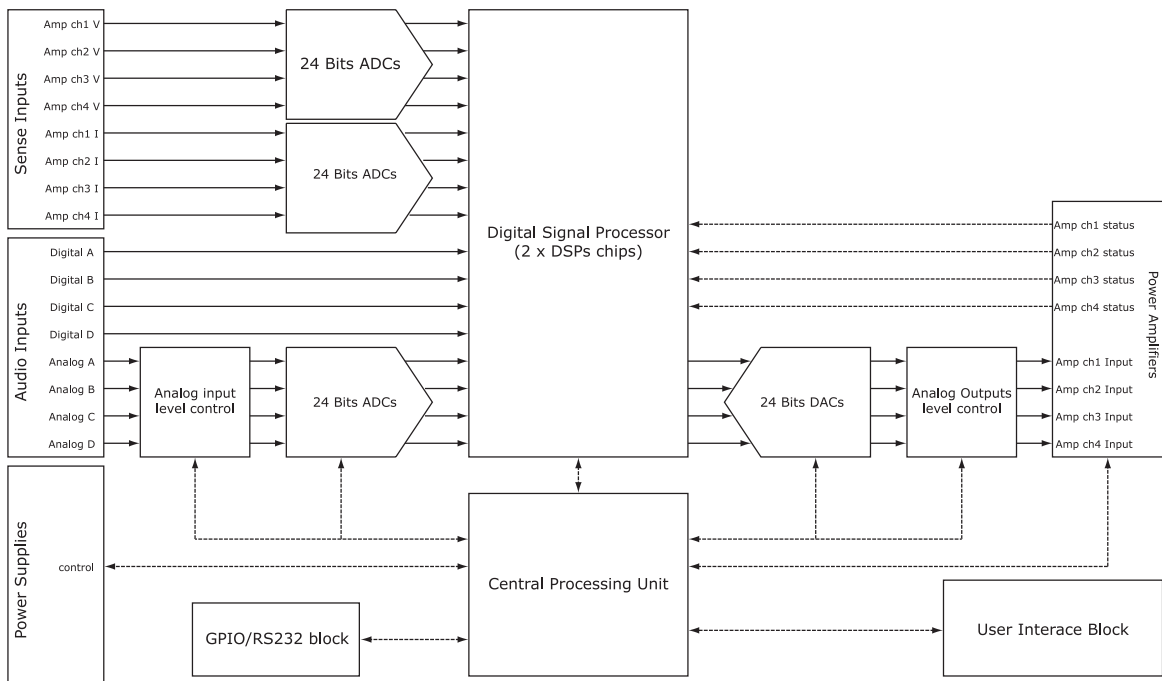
Sense Inputs

Amp ch1 V
Amp ch2 V
Amp ch3 V
Amp ch4 V
Amp ch1 I
Amp ch2 I
Amp ch3 I
Amp ch4 I

24 Bits ADCs

24 Bits ADCs

Audio Inputs

Digital A
Digital B
Digital C
Digital D
Analog A
Analog B
Analog C
Analog D

Analog input level control

24 Bits ADCs

Digital Signal Processor (2 x DSPs chips)

24 Bits DACs

Analog Outputs level control

Power Amplifiers

Amp ch1 status
Amp ch2 status
Amp ch3 status
Amp ch4 status
Amp ch1 Input
Amp ch2 Input
Amp ch3 Input
Amp ch4 Input

Power Supplies

control

Central Processing Unit

GPIO/RS232 block

User Interace Block